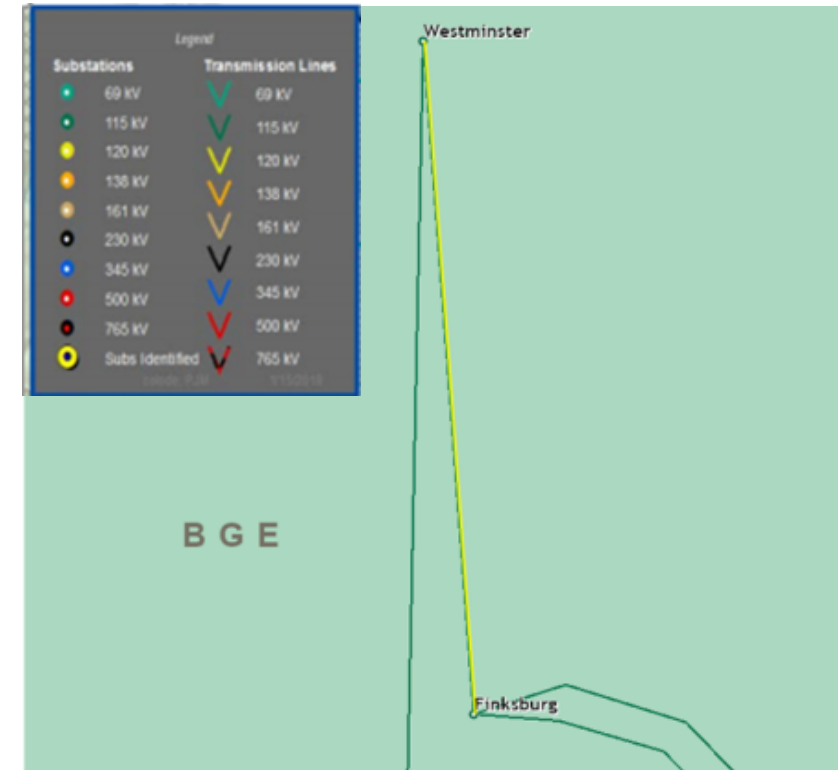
Legend

| Substations | | Transmission Lines |
|---|---|---|
| 69 kV | | 69 kV |
| 115 kV | | 115 kV |
| 120 kV | | 120 kV |
| 138 kV | | 138 kV |
| 161 kV | | 161 kV |
| 230 kV | | 230 kV |
| 345 kV | | 345 kV |
| 500 kV | | 500 kV |
| 765 kV | | 765 kV |
| Subs Identified | | |

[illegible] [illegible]

Westminster

B G E

Finksburg